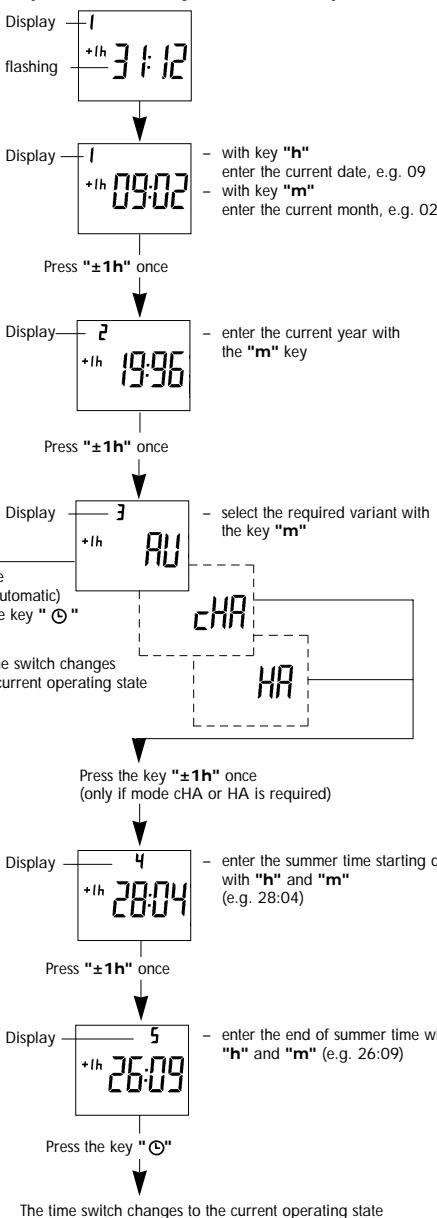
Display 1
flashing
+1h 31:12

Display 1
+1h 09:02
– with key "h" enter the current date, e.g. 09
– with key "m" enter the current month, e.g. 02

Press "±1h" once

Display 2
+1h 19:96
– enter the current year with the "m" key

Press "±1h" once

Display 3
+1h AU
– select the required variant with the key "m"

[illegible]e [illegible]utomatic) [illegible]e key " ⊙ "

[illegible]e switch changes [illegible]current operating state

cHA

HA

Press the key "±1h" once
(only if mode cHA or HA is required)

Display 4
+1h 28:04
– enter the summer time starting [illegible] with "h" and "m" (e.g. 28:04)

Press "±1h" once

Display 5
+1h 26:09
– enter the end of summer time w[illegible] "h" and "m" (e.g. 26:09)

Press the key " ⊙"

The time switch changes to the current operating state